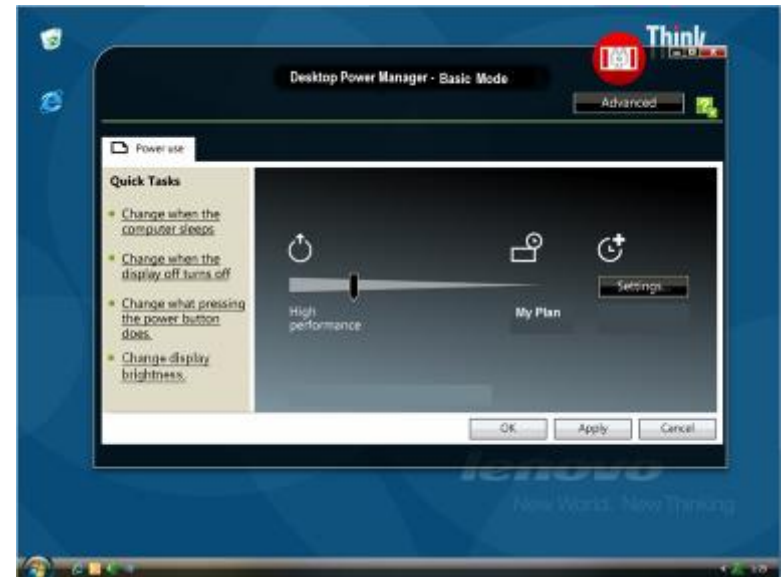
Think

Desktop Power Manager - Basic Mode

Advanced

Power use

Quick Tasks

Change when the computer sleeps

Change when the display off turns off

Change what pressing the power button does.

Change display brightness.

High performance

My Plan

Settings

OK

Apply

Cancel

lenovo

New World. New Thinking